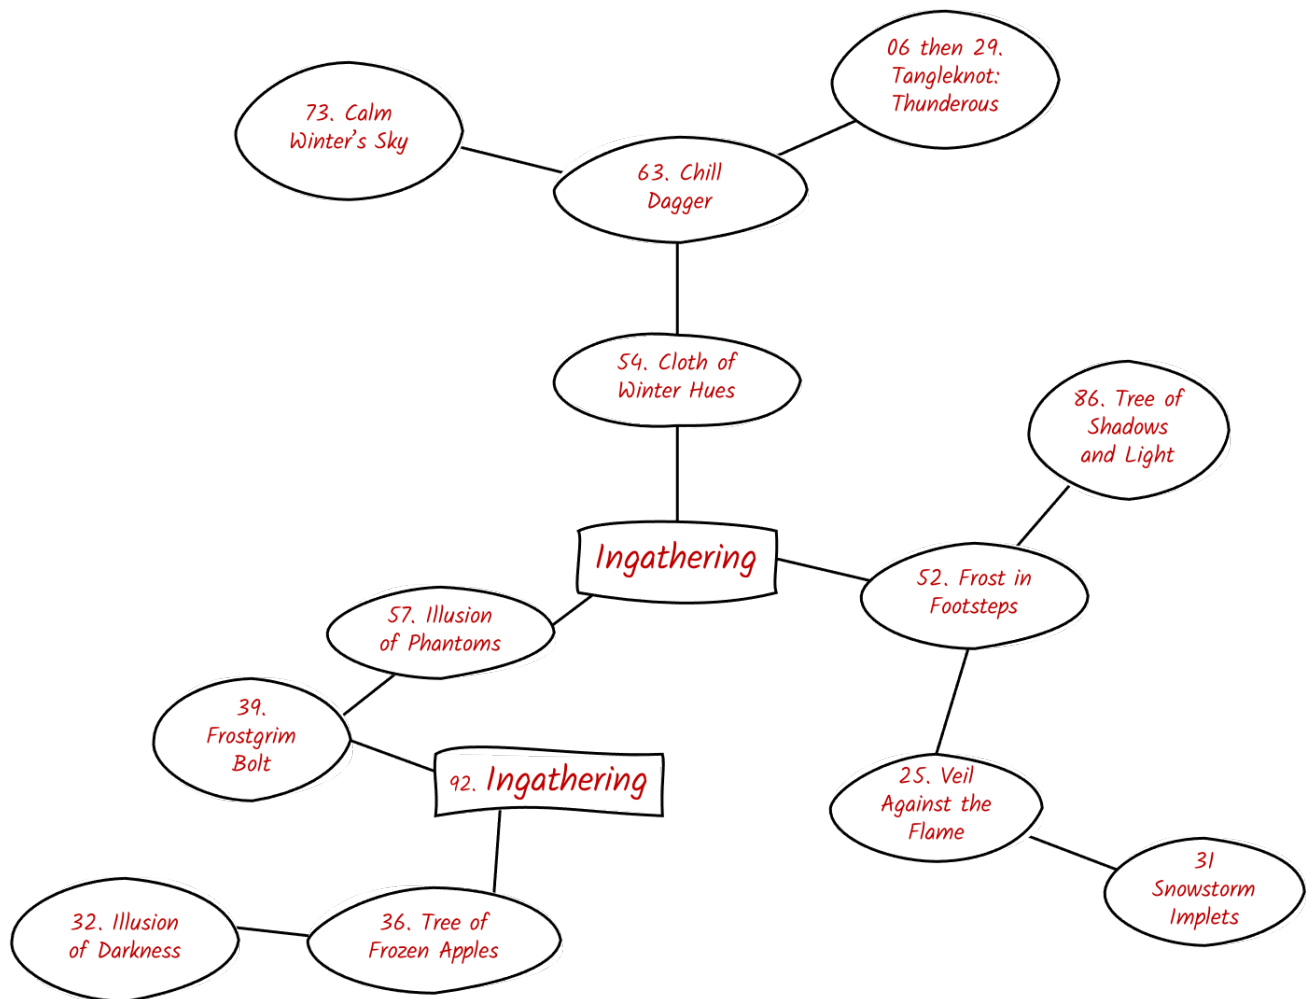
73. Calm Winter's Sky

06 then 29. Tangleknot: Thunderous

63. Chill Dagger

54. Cloth of Winter Hues

86. Tree of Shadows and Light

Ingathering

52. Frost in Footsteps

57. Illusion of Phantoms

39. Frostgrim Bolt

92. Ingathering

25. Veil Against the Flame

31 Snowstorm Implets

32. Illusion of Darkness

36. Tree of Frozen Apples